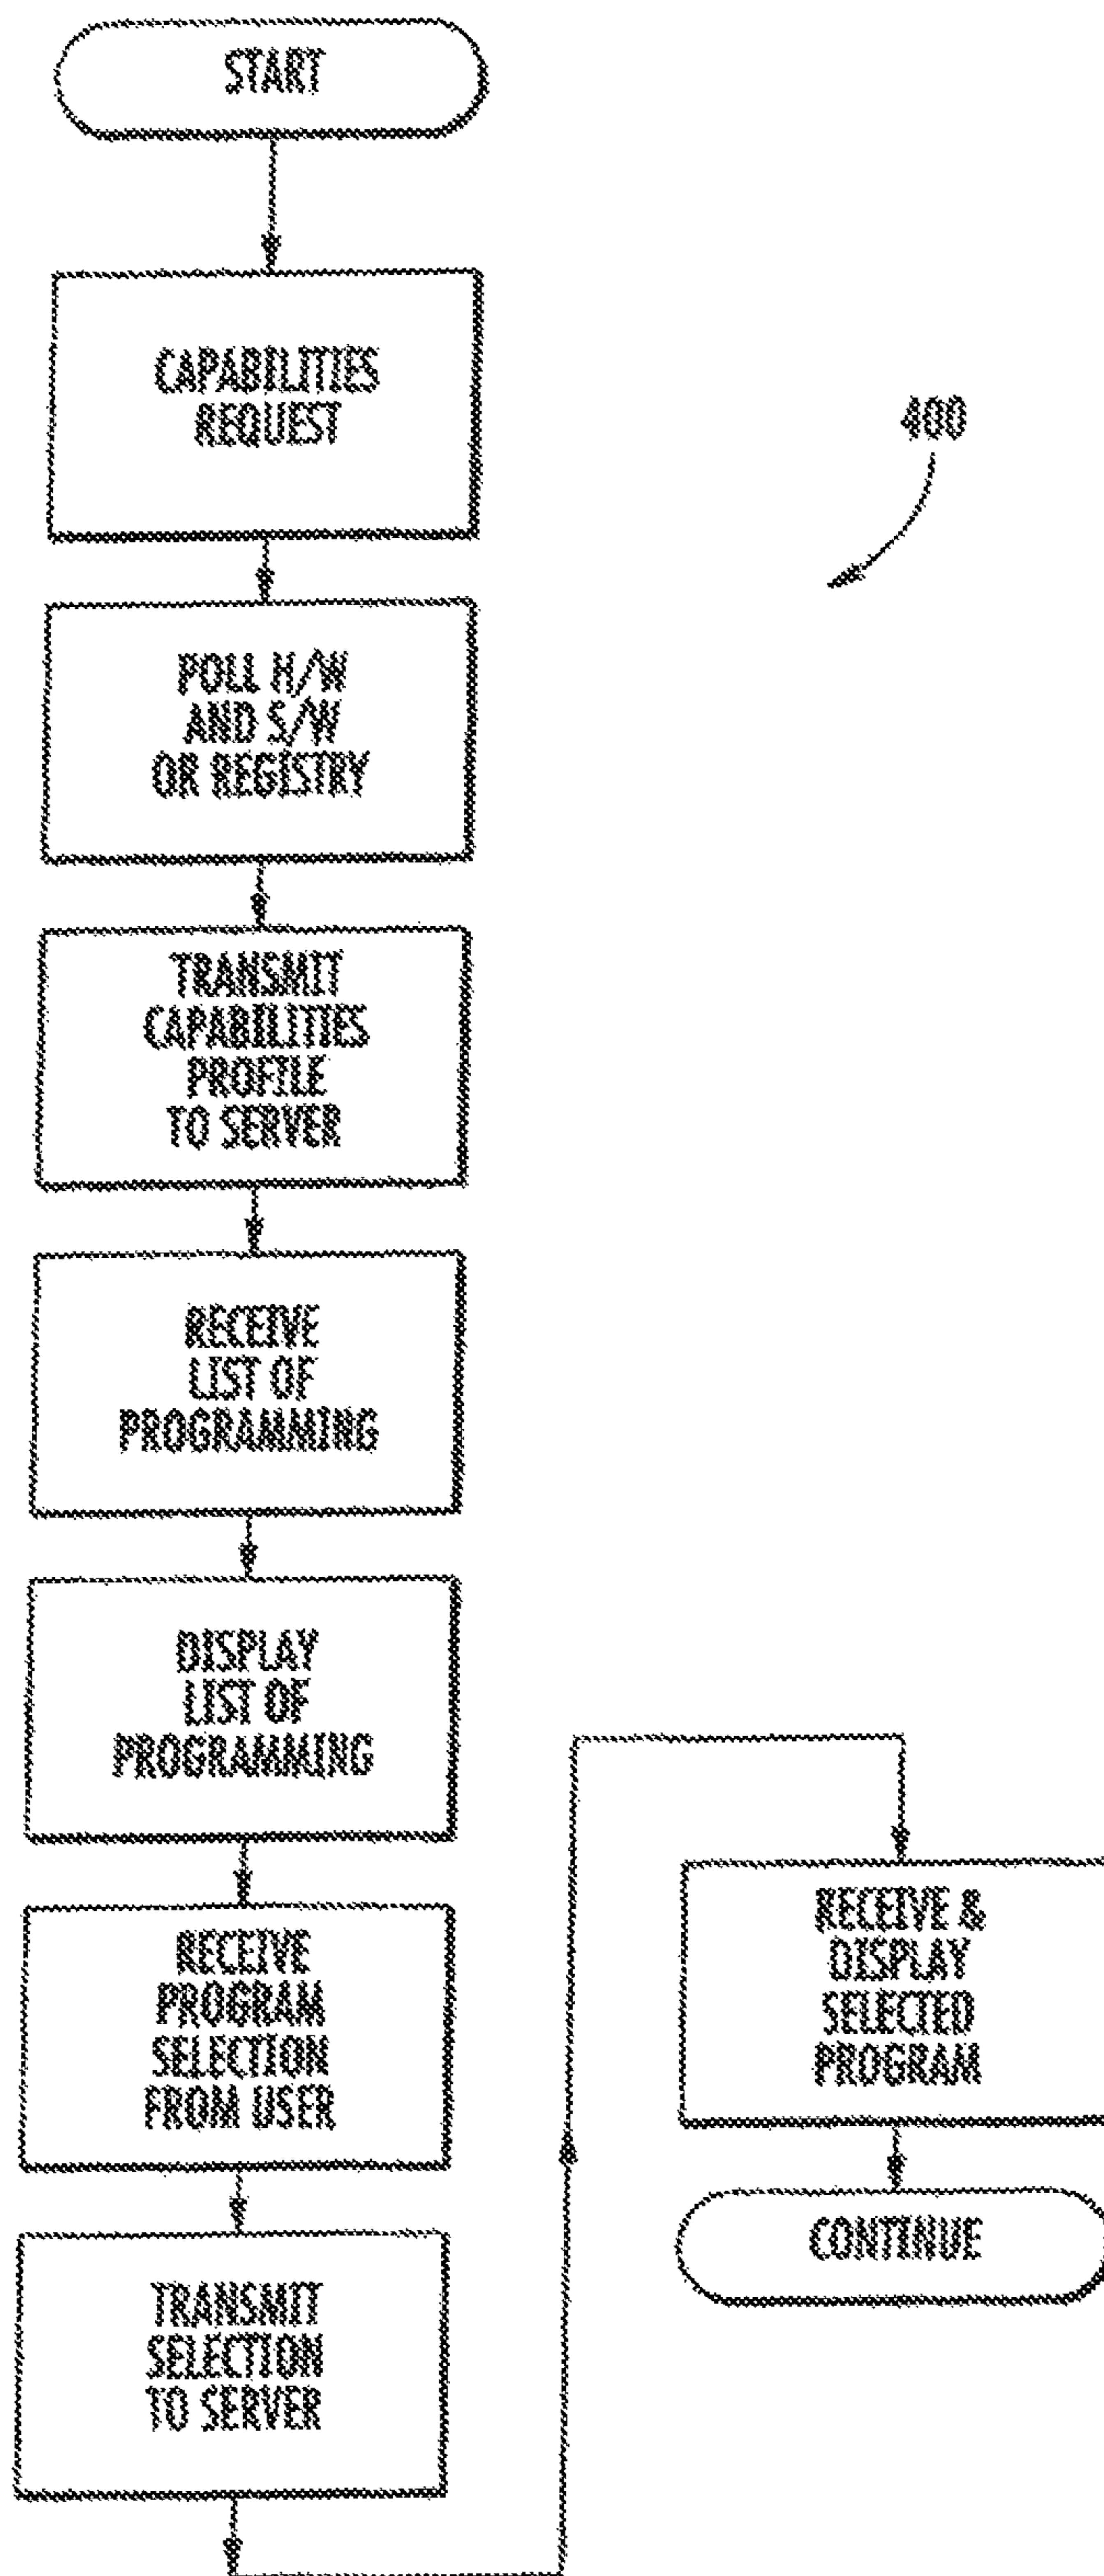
START

CAPABILITIES REQUEST

400

POLL H/W AND S/W OR REGISTRY

TRANSMIT CAPABILITIES PROFILE TO SERVER

RECEIVE LIST OF PROGRAMMING

DISPLAY LIST OF PROGRAMMING

RECEIVE PROGRAM SELECTION FROM USER

TRANSMIT SELECTION TO SERVER

RECEIVE & DISPLAY SELECTED PROGRAM

CONTINUE